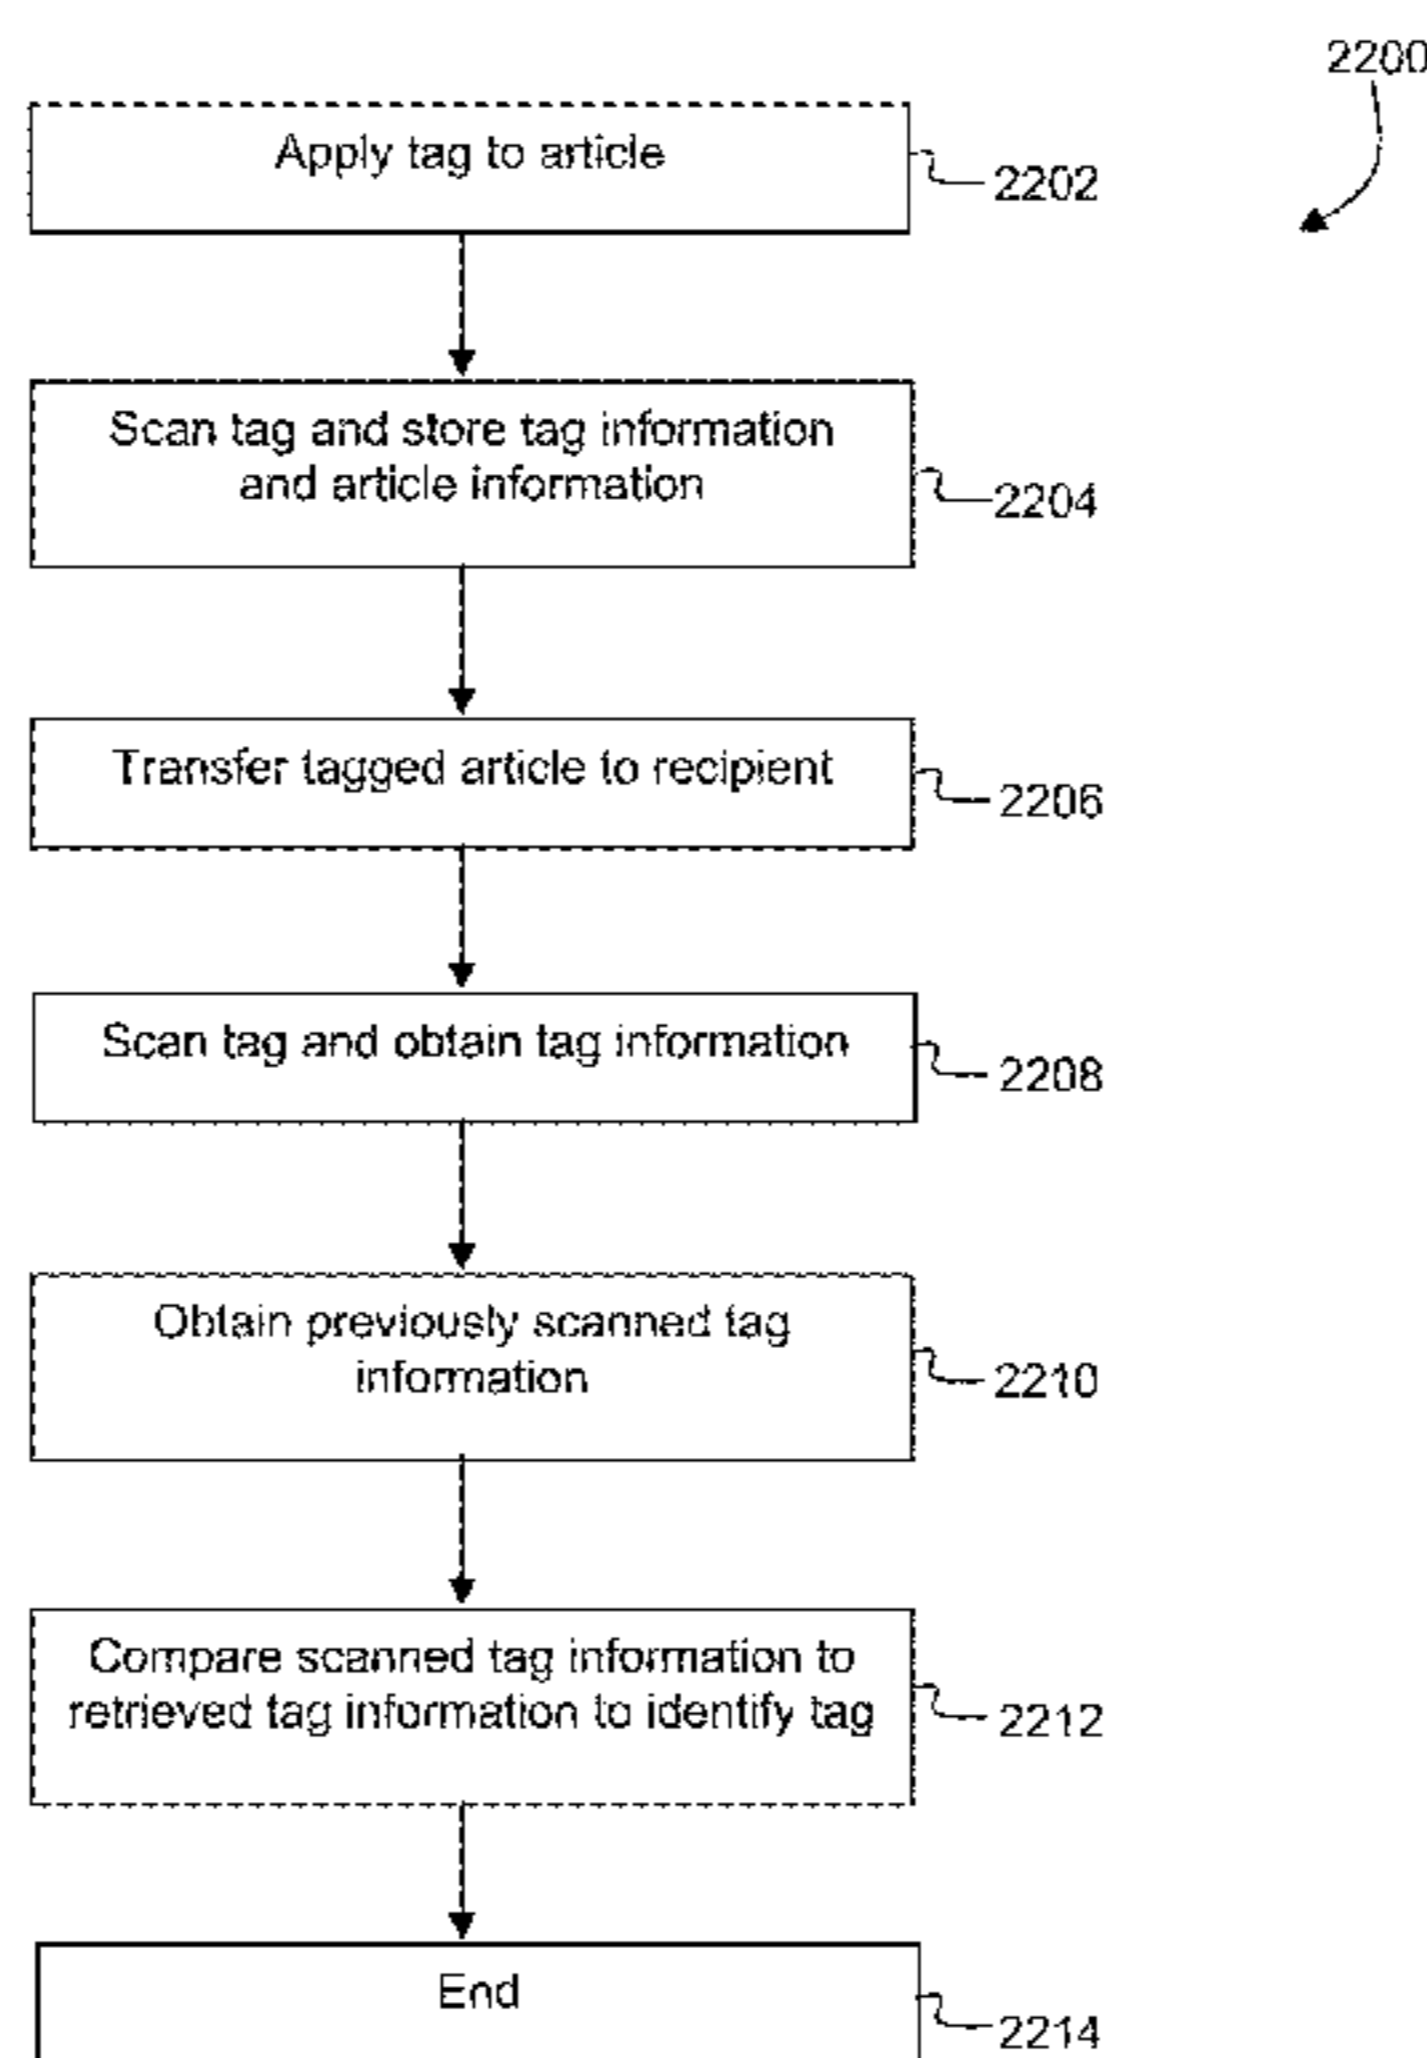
2200

Apply tag to article

2202

Scan tag and store tag information and article information

2204

Transfer tagged article to recipient

2206

Scan tag and obtain tag information

2208

Obtain previously scanned tag information

2210

Compare scanned tag information to retrieved tag information to identify tag

2212

End

2214